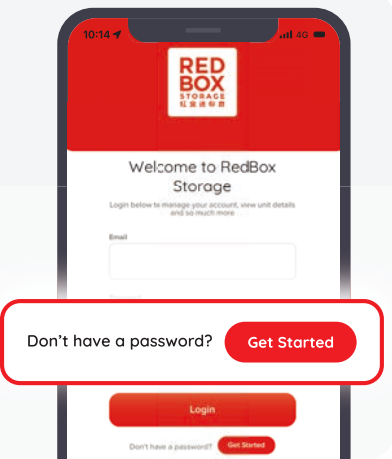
10:14 4G

RED BOX STORAGE 紅盒迷你倉

Welcome to RedBox Storage

Login below to manage your account, view unit details and so much more

Email

Don't have a password? Get Started

Login

Don't have a password? Get Started